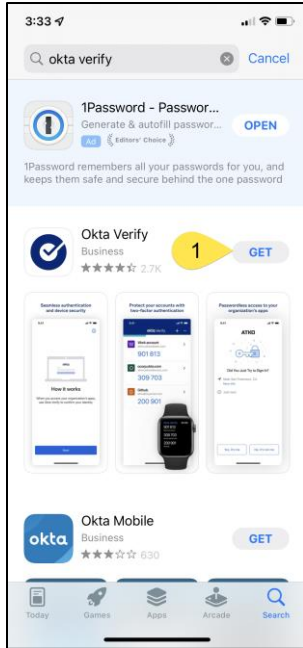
3:33

okta verify

Cancel

1Password - Passwor...

Generate & autofill passwor...

Ad

Editors' Choice

OPEN

1Password remembers all your passwords for you, and keeps them safe and secure behind the one password

Okta Verify

Business

2.7K

1

GET

Seamless authentication and device security

How it works

Protect your accounts with two-factor authentication

901 813

309 703

200 901

Passwordless access to your organization's apps

ATKO

Okta Mobile

Business

630

GET

Today

Games

Apps

Arcade

Search